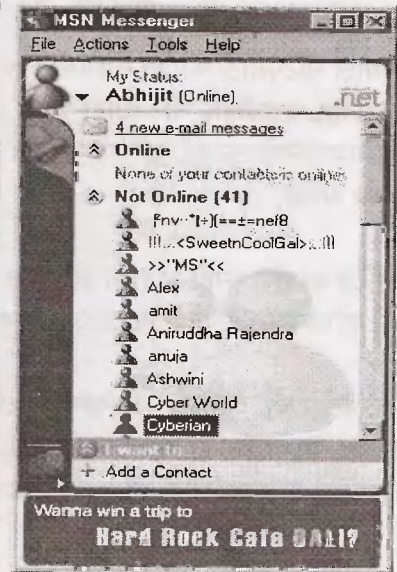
MSN Messenger

File Actions Tools Help

My Status:
Abhijit (Online)

.net

4 new e-mail messages

Online

None of your contacts are online

Not Online (41)

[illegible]

!!!...<SweetnCoolGal>...!!!

>>"MS"<<

Alex

amit

Aniruddha Rajendra

anuja

Ashwini

Cyber World

Cyberian

I want to...

Add a Contact

Wanna win a trip to

Hard Rock Cafe BALI?